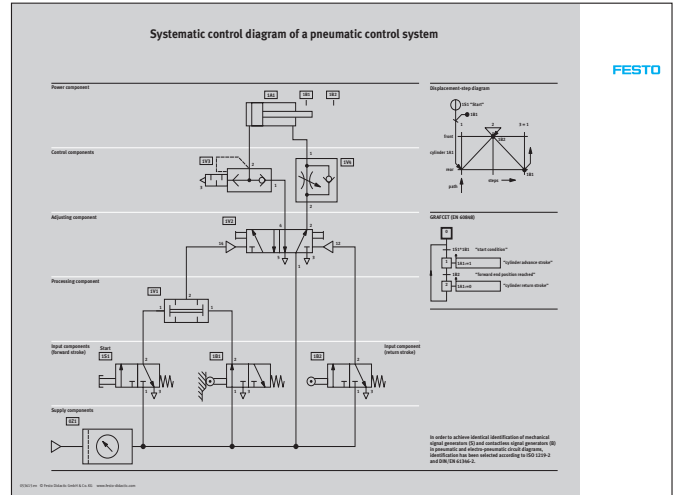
Systematic control diagram of a pneumatic control system

FESTO

Power component

1A1

1B1

1B2

Control components

1V3

1V4

Adjusting component

1V2

14

12

Processing component

1V1

Input components (forward stroke)

Start

1S1

1S2

1B2

Input component (return stroke)

Supply components

0Z1

Displacement-step diagram

1S1 "Start"

1B1

front

cylinder 1A1

rear

path

1B2

steps

1B1

3 = 1

GRAFCET (EN 60848)

0

1S1*1B1

"Start condition"

1

1A1+=1

"cylinder advance stroke"

1B2

"forward end position reached"

2

1A1+=0

"cylinder return stroke"

In order to achieve identical identification of mechanical signal generators (S) and contactless signal generators (B) in pneumatic and electro-pneumatic circuit diagrams, identification has been selected according to ISO 1219-2 and DIN/EN 61346-2.

© Festo Didactic GmbH & Co. KG www.festo-didactic.com